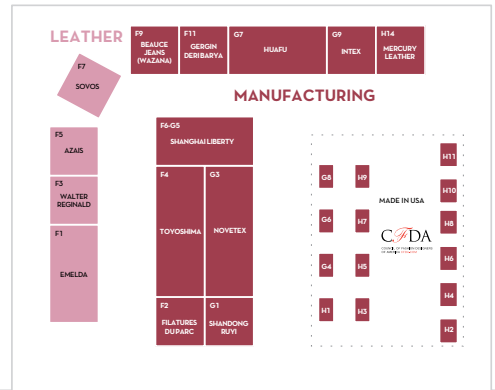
LEATHER

F9
BEAUCE JEANS (WAZANA)

F11
GERGIN DERIBARYA

G7
HUAFU

G9
INTEX

H14
MERCURY LEATHER

F7
SOVOS

MANUFACTURING

F5
AZAIS

F3
WALTER REGINALD

F1
EMELDA

F6-G5
SHANGHAI LIBERTY

F4
TOYOSHIMA

G3
NOVETEX

F2
FILATURES DU PARC

G1
SHANDONG RUYI

G8
H9
G6
H7
G4
H5
H1
H3

MADE IN USA

CFDA
COUNCIL OF FASHION DESIGNERS OF AMERICA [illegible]

H11
H10
H8
H6
H4
H2